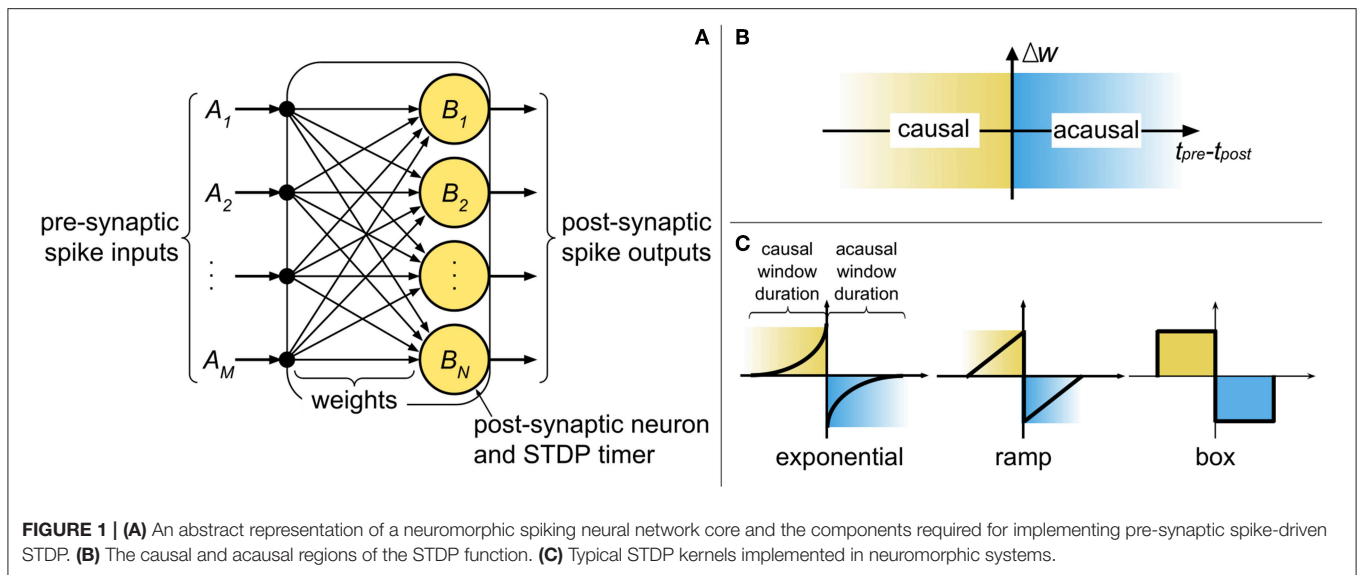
A

$A_1$

$A_2$

⋮

$A_M$

pre-synaptic spike inputs

$B_1$

$B_2$

⋮

$B_N$

weights

post-synaptic spike outputs

post-synaptic neuron and STDP timer

B

$\Delta w$

causal

acausal

$t_{pre}$-$t_{post}$

C

causal window duration

acausal window duration

exponential

ramp

box

**FIGURE 1 | (A)** An abstract representation of a neuromorphic spiking neural network core and the components required for implementing pre-synaptic spike-driven STDP. **(B)** The causal and acausal regions of the STDP function. **(C)** Typical STDP kernels implemented in neuromorphic systems.